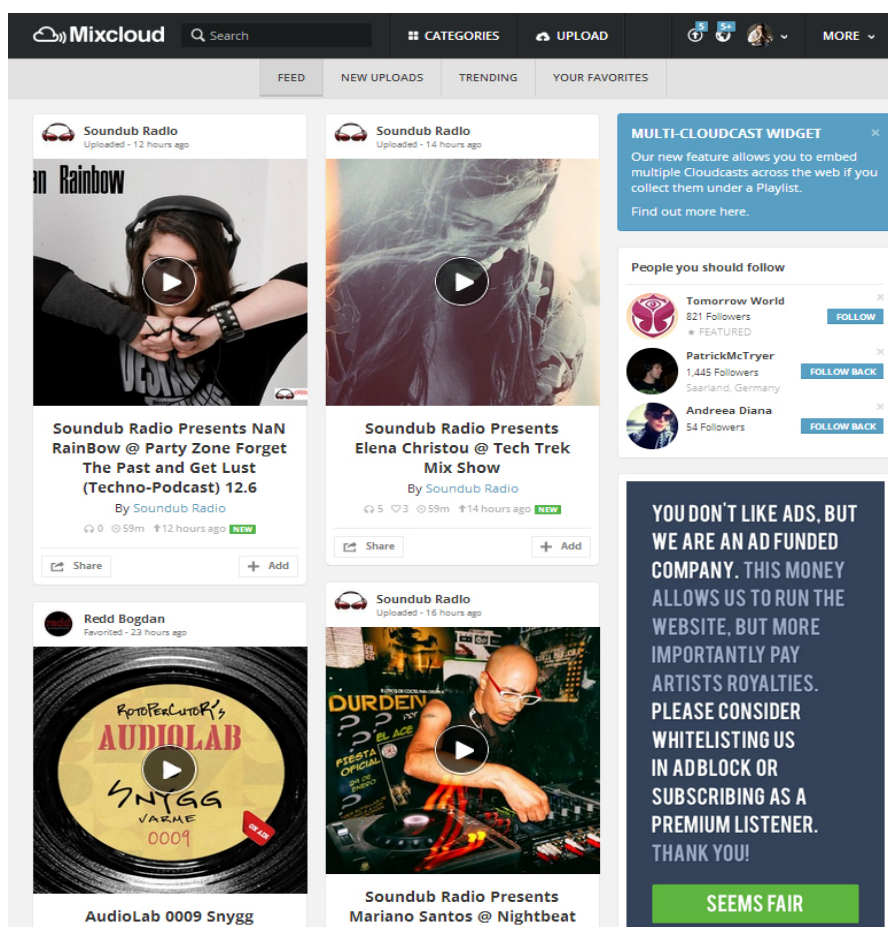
Mixcloud Search CATEGORIES UPLOAD 5 5+ MORE

FEED NEW UPLOADS TRENDING YOUR FAVORITES

Soundub Radio
Uploaded - 12 hours ago

an Rainbow

Soundub Radio Presents NaN RainBow @ Party Zone Forget The Past and Get Lust (Techno-Podcast) 12.6
By Soundub Radio
0 59m 12 hours ago NEW
Share + Add

Redd Bogdan
Favorited - 23 hours ago

RotoPerCutoR's AUDIOLAB SNYGG VARME 0009

AudioLab 0009 Snygg

Soundub Radio
Uploaded - 14 hours ago

Soundub Radio Presents Elena Christou @ Tech Trek Mix Show
By Soundub Radio
5 3 59m 14 hours ago NEW
Share + Add

Soundub Radio
Uploaded - 16 hours ago

DURDEN FIESTA OFICIAL EL ACE

Soundub Radio Presents Mariano Santos @ Nightbeat

MULTI-CLOUDCAST WIDGET ×
Our new feature allows you to embed multiple Cloudcasts across the web if you collect them under a Playlist.
Find out more here.

People you should follow
Tomorrow World
821 Followers
★ FEATURED
FOLLOW
PatrickMcTryer
1,445 Followers
Saarland, Germany
FOLLOW BACK
Andreea Diana
54 Followers
FOLLOW BACK

YOU DON'T LIKE ADS, BUT WE ARE AN AD FUNDED COMPANY. THIS MONEY ALLOWS US TO RUN THE WEBSITE, BUT MORE IMPORTANTLY PAY ARTISTS ROYALTIES. PLEASE CONSIDER WHITELISTING US IN ADBLOCK OR SUBSCRIBING AS A PREMIUM LISTENER. THANK YOU!

SEEMS FAIR